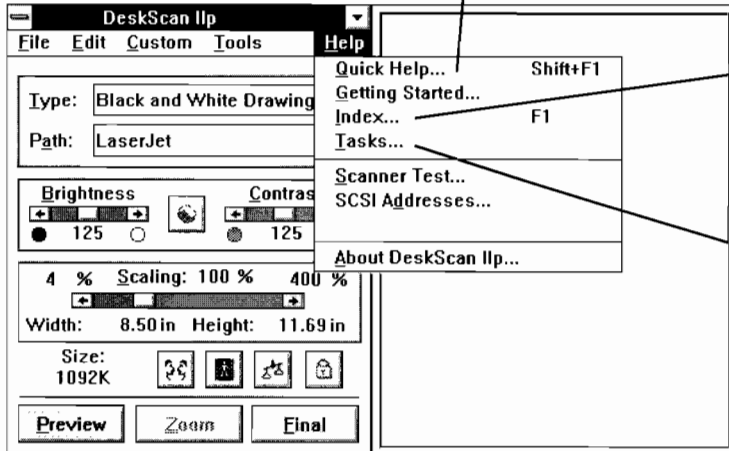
DeskScan IIp
File Edit Custom Tools Help
Type: Black and White Drawing
Path: LaserJet
Brightness
125
Contras
125
4 % Scaling: 100 % 400 %
Width: 8.50 in Height: 11.69 in
Size: 1092K
Preview Zoom Final
Quick Help... Shift+F1
Getting Started...
Index... F1
Tasks...
Scanner Test...
SCSI Addresses...
About DeskScan IIp...